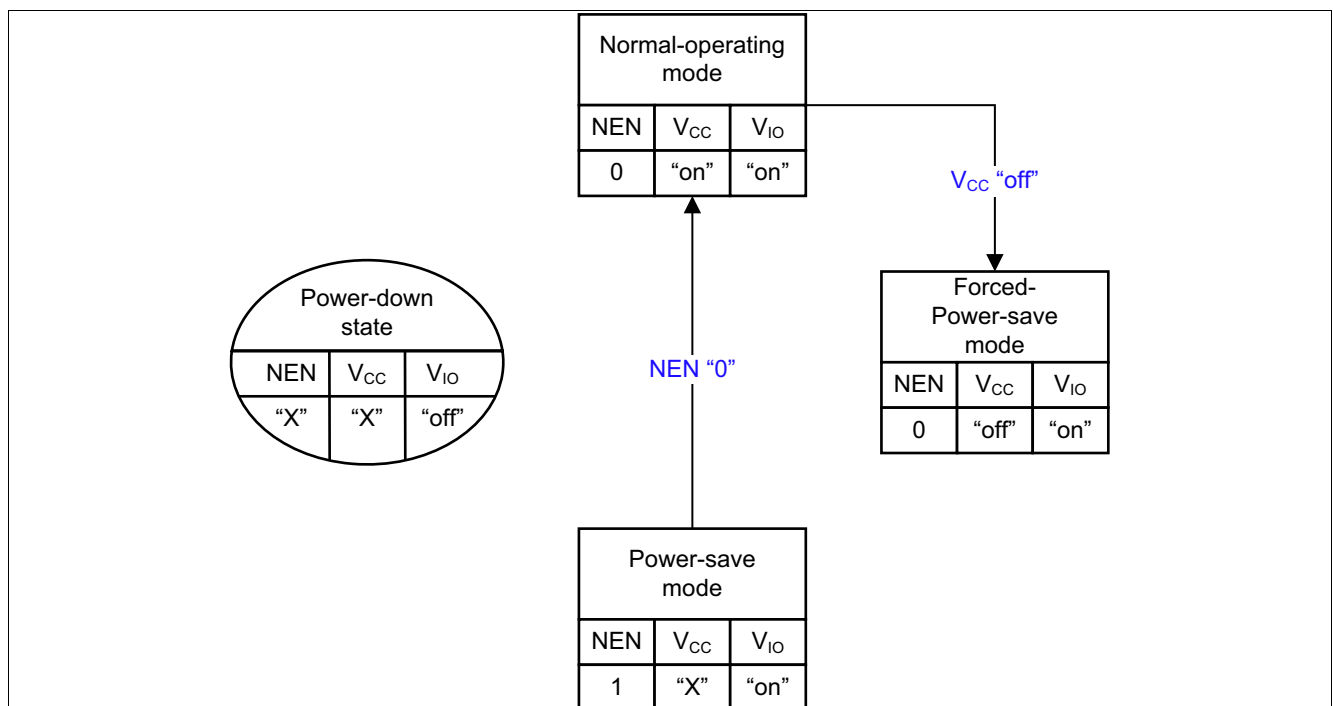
Normal-operating mode

| NEN | $V_{CC}$ | $V_{IO}$ |
|---|---|---|
| 0 | “on” | “on” |

$V_{CC}$ “off”

Power-down state

| NEN | $V_{CC}$ | $V_{IO}$ |
|---|---|---|
| “X” | “X” | “off” |

NEN “0”

Forced-Power-save mode

| NEN | $V_{CC}$ | $V_{IO}$ |
|---|---|---|
| 0 | “off” | “on” |

Power-save mode

| NEN | $V_{CC}$ | $V_{IO}$ |
|---|---|---|
| 1 | “X” | “on” |